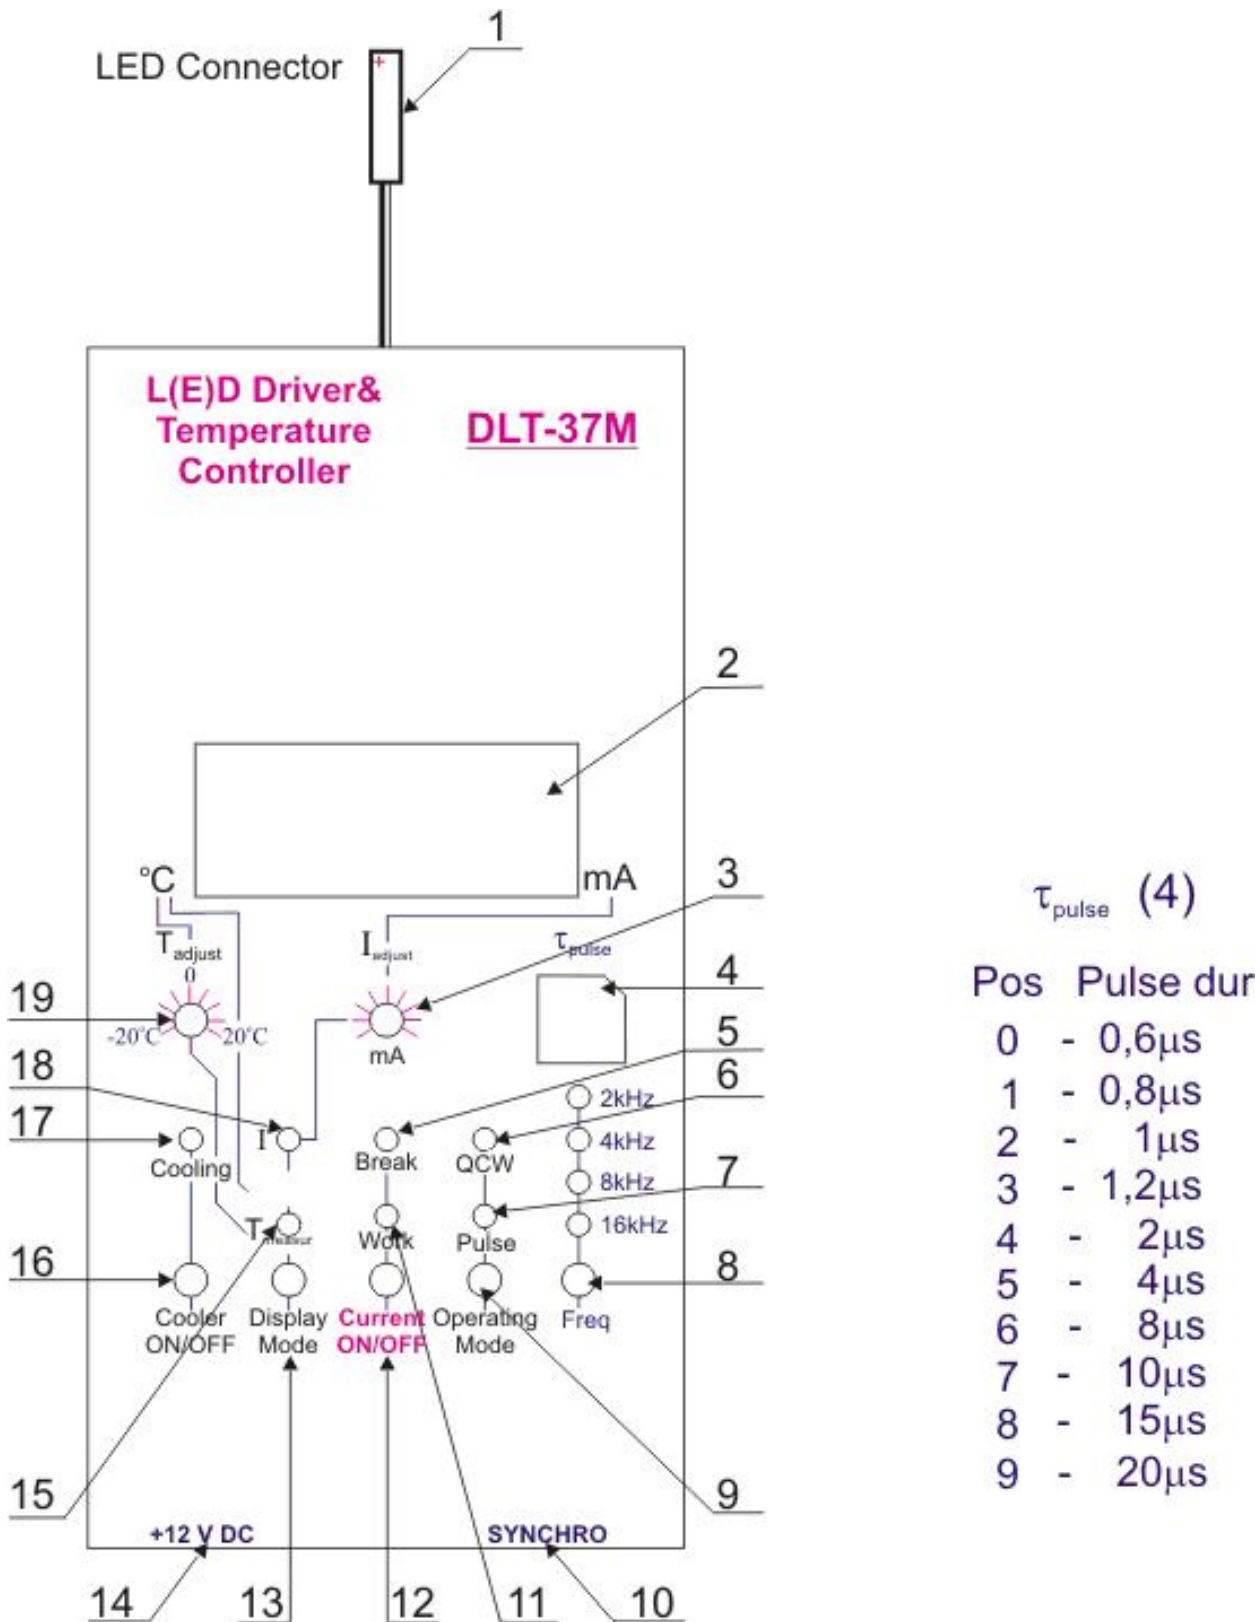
1

LED Connector

+

L(E)D Driver& Temperature Controller

DLT-37M

2

°C

mA

3

$T_{adjust}$

$I_{adjust}$

$\tau_{pulse}$

4

0

19

-20°C

20°C

mA

5

18

6

2kHz

17

I

Break

QCW

4kHz

Cooling

8kHz

7

$T_{measur}$

Work

Pulse

16kHz

16

8

Cooler ON/OFF

Display Mode

Current ON/OFF

Operating Mode

Freq

15

9

+12 V DC

SYNCHRO

14

13

12

11

10

$\tau_{pulse}$ (4)

Pos Pulse dur

0 - 0,6µs
1 - 0,8µs
2 - 1µs
3 - 1,2µs
4 - 2µs
5 - 4µs
6 - 8µs
7 - 10µs
8 - 15µs
9 - 20µs